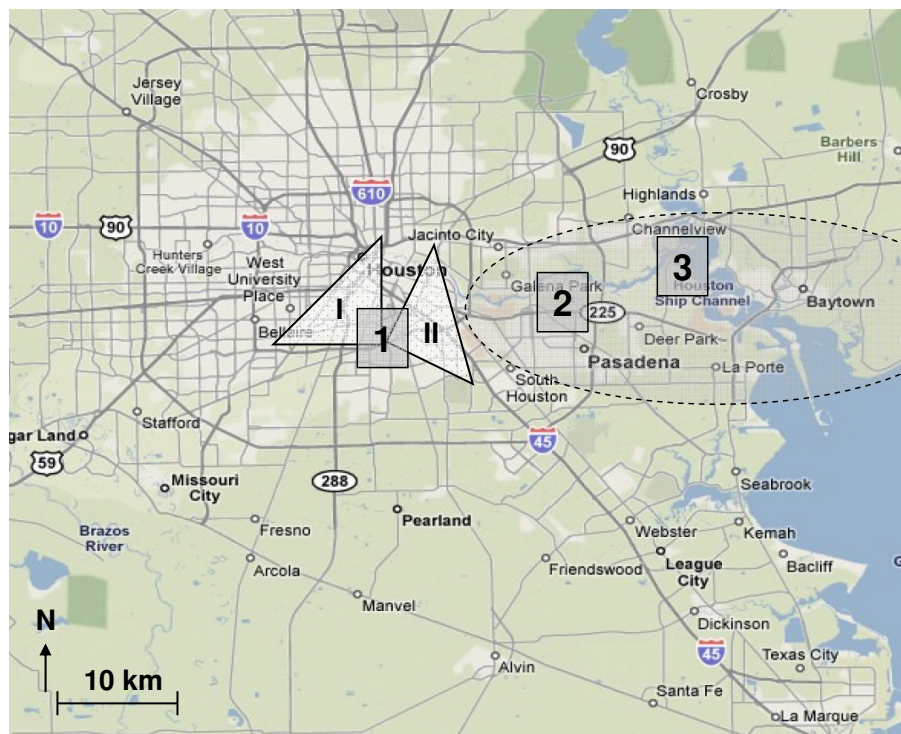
Jersey Village
Crosby
90
Barbers Hill
610
Highlands
10
90
10
Jacinto City
Channelview
Hunters Creek Village
West University Place
Houston
I
II
1
Galena Park
2
3
Houston Ship Channel
Baytown
225
Deer Park
Bellaire
Pasadena
La Porte
South Houston
Stafford
gar Land
45
59
Missouri City
288
Seabrook
Brazos River
Fresno
Pearland
Webster
Kemah
League City
Arcola
Friendswood
Bacliff
Manvel
Dickinson
N
45
Texas City
Alvin
10 km
Santa Fe
La Marque